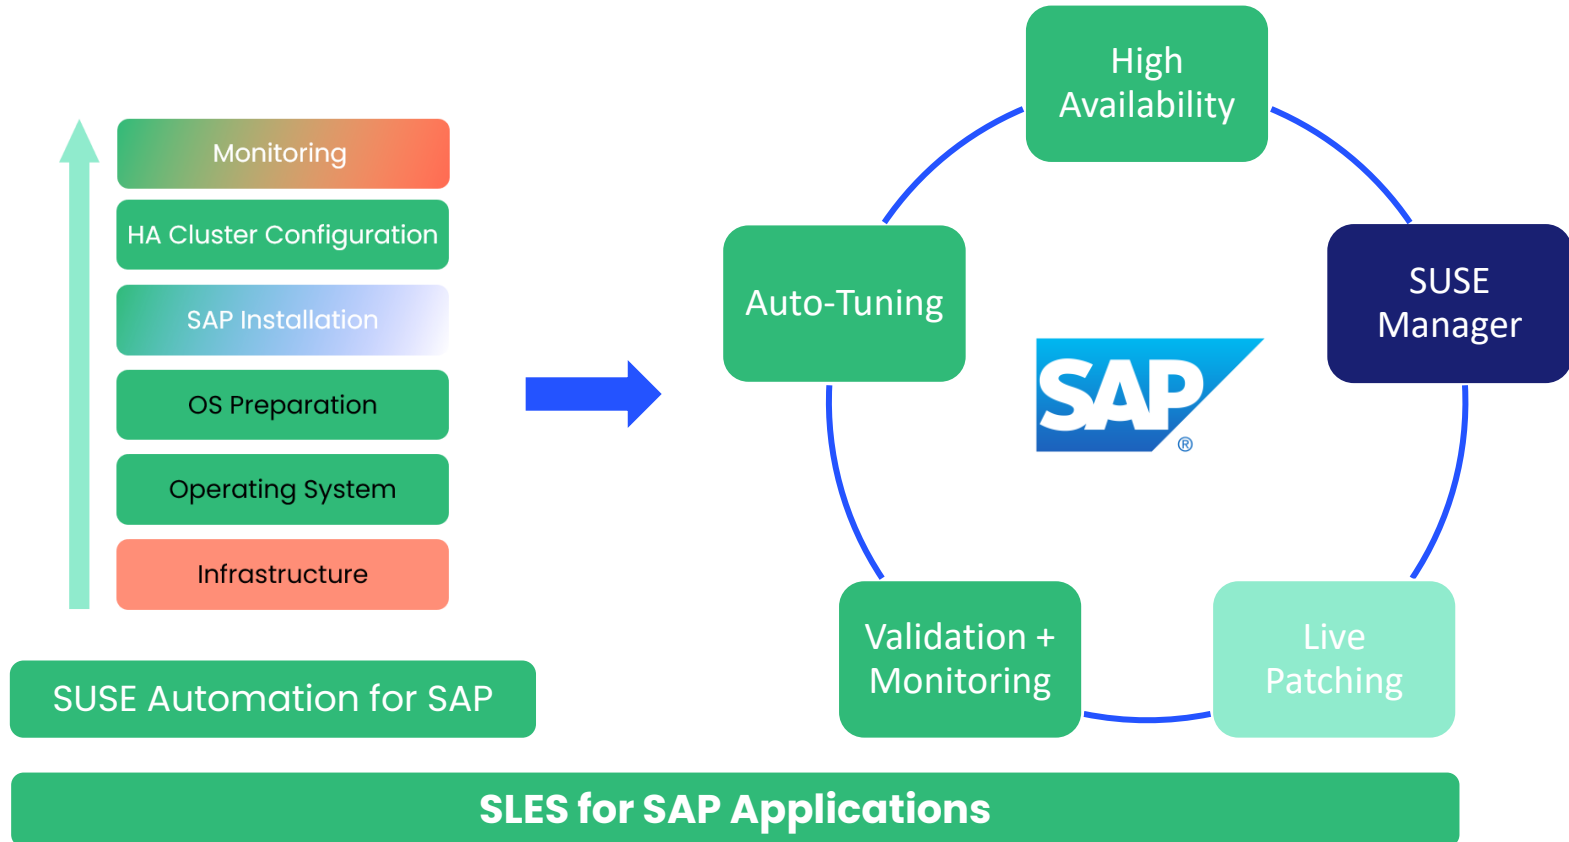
Monitoring

HA Cluster Configuration

SAP Installation

OS Preparation

Operating System

Infrastructure

SUSE Automation for SAP

High Availability

Auto-Tuning

SUSE Manager

SAP®

Validation + Monitoring

Live Patching

SLES for SAP Applications